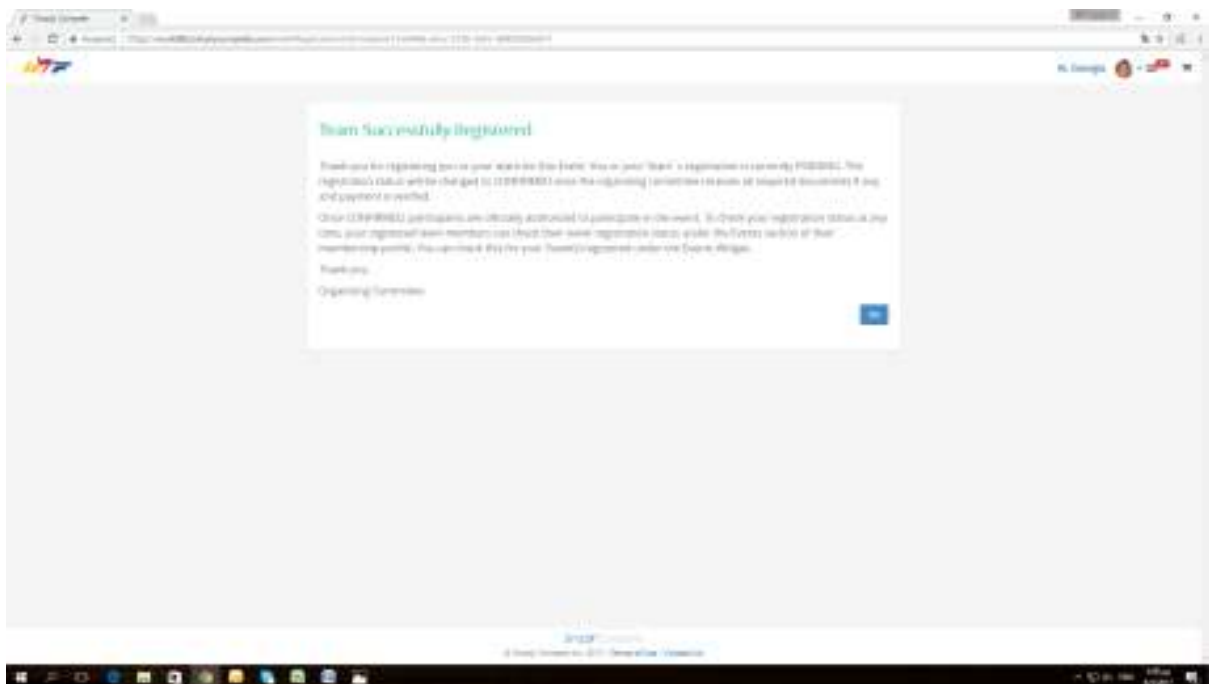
Team Successfully Registered

Thank you for registering you or your team for this Event. You or your Team's registration is currently PENDING. The registration status will be changed to CONFIRMED once the organizing committee receives all required documents if any and payment is verified.

Once CONFIRMED participants are officially authorized to participate in the event. To check your registration status at any time, your registered team members can check their event registration status under My Events section of their membership profile. You can check this for your Team(s) registered under the Event Widget.

Thank you

Organizing Committee

OK